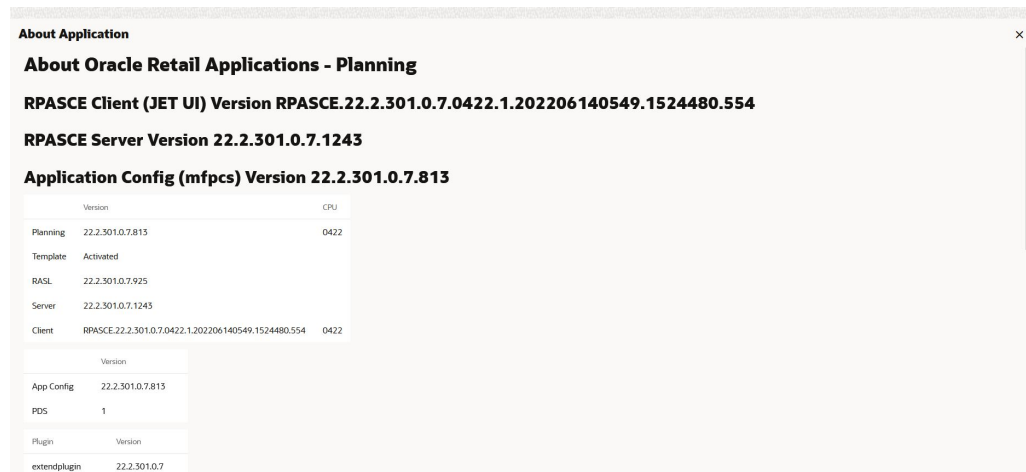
About Application

×

About Oracle Retail Applications - Planning

RPASCE Client (JET UI) Version RPASCE.22.2.301.0.7.0422.1.202206140549.1524480.554

RPASCE Server Version 22.2.301.0.7.1243

Application Config (mfpcs) Version 22.2.301.0.7.813

| | Version | CPU |
|---|---|---|
| Planning | 22.2.301.0.7.813 | 0422 |
| Template | Activated | |
| RASL | 22.2.301.0.7.925 | |
| Server | 22.2.301.0.7.1243 | |
| Client | RPASCE.22.2.301.0.7.0422.1.202206140549.1524480.554 | 0422 |

| | Version |
|---|---|
| App Config | 22.2.301.0.7.813 |
| PDS | 1 |

| Plugin | Version |
|---|---|
| extendplugin | 22.2.301.0.7 |